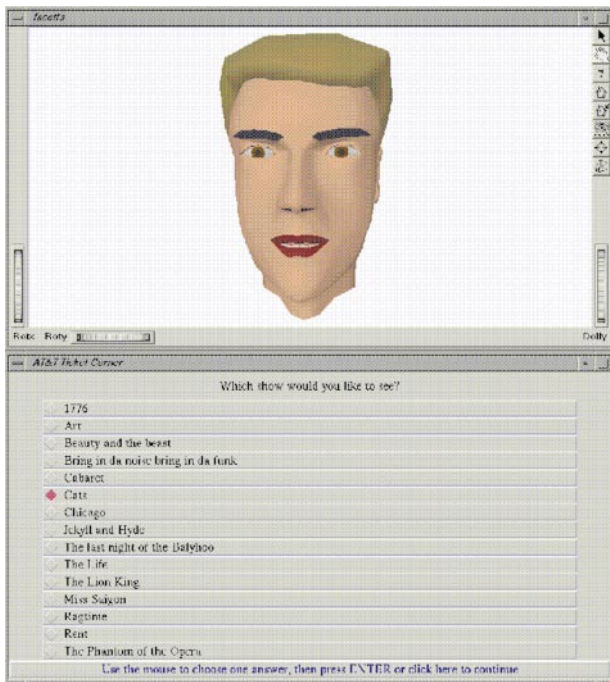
facetts

Rotx Roty

Dolly

AT&T Ticket Corner

Which show would you like to see?

1776
Art
Beauty and the beast
Bring in da noise bring in da funk
Cabaret
Cats
Chicago
Jekyll and Hyde
The last night of the Ballyhoo
The Life
The Lion King
Miss Saigon
Ragtime
Rent
The Phantom of the Opera

Use the mouse to choose one answer, then press ENTER or click here to continue